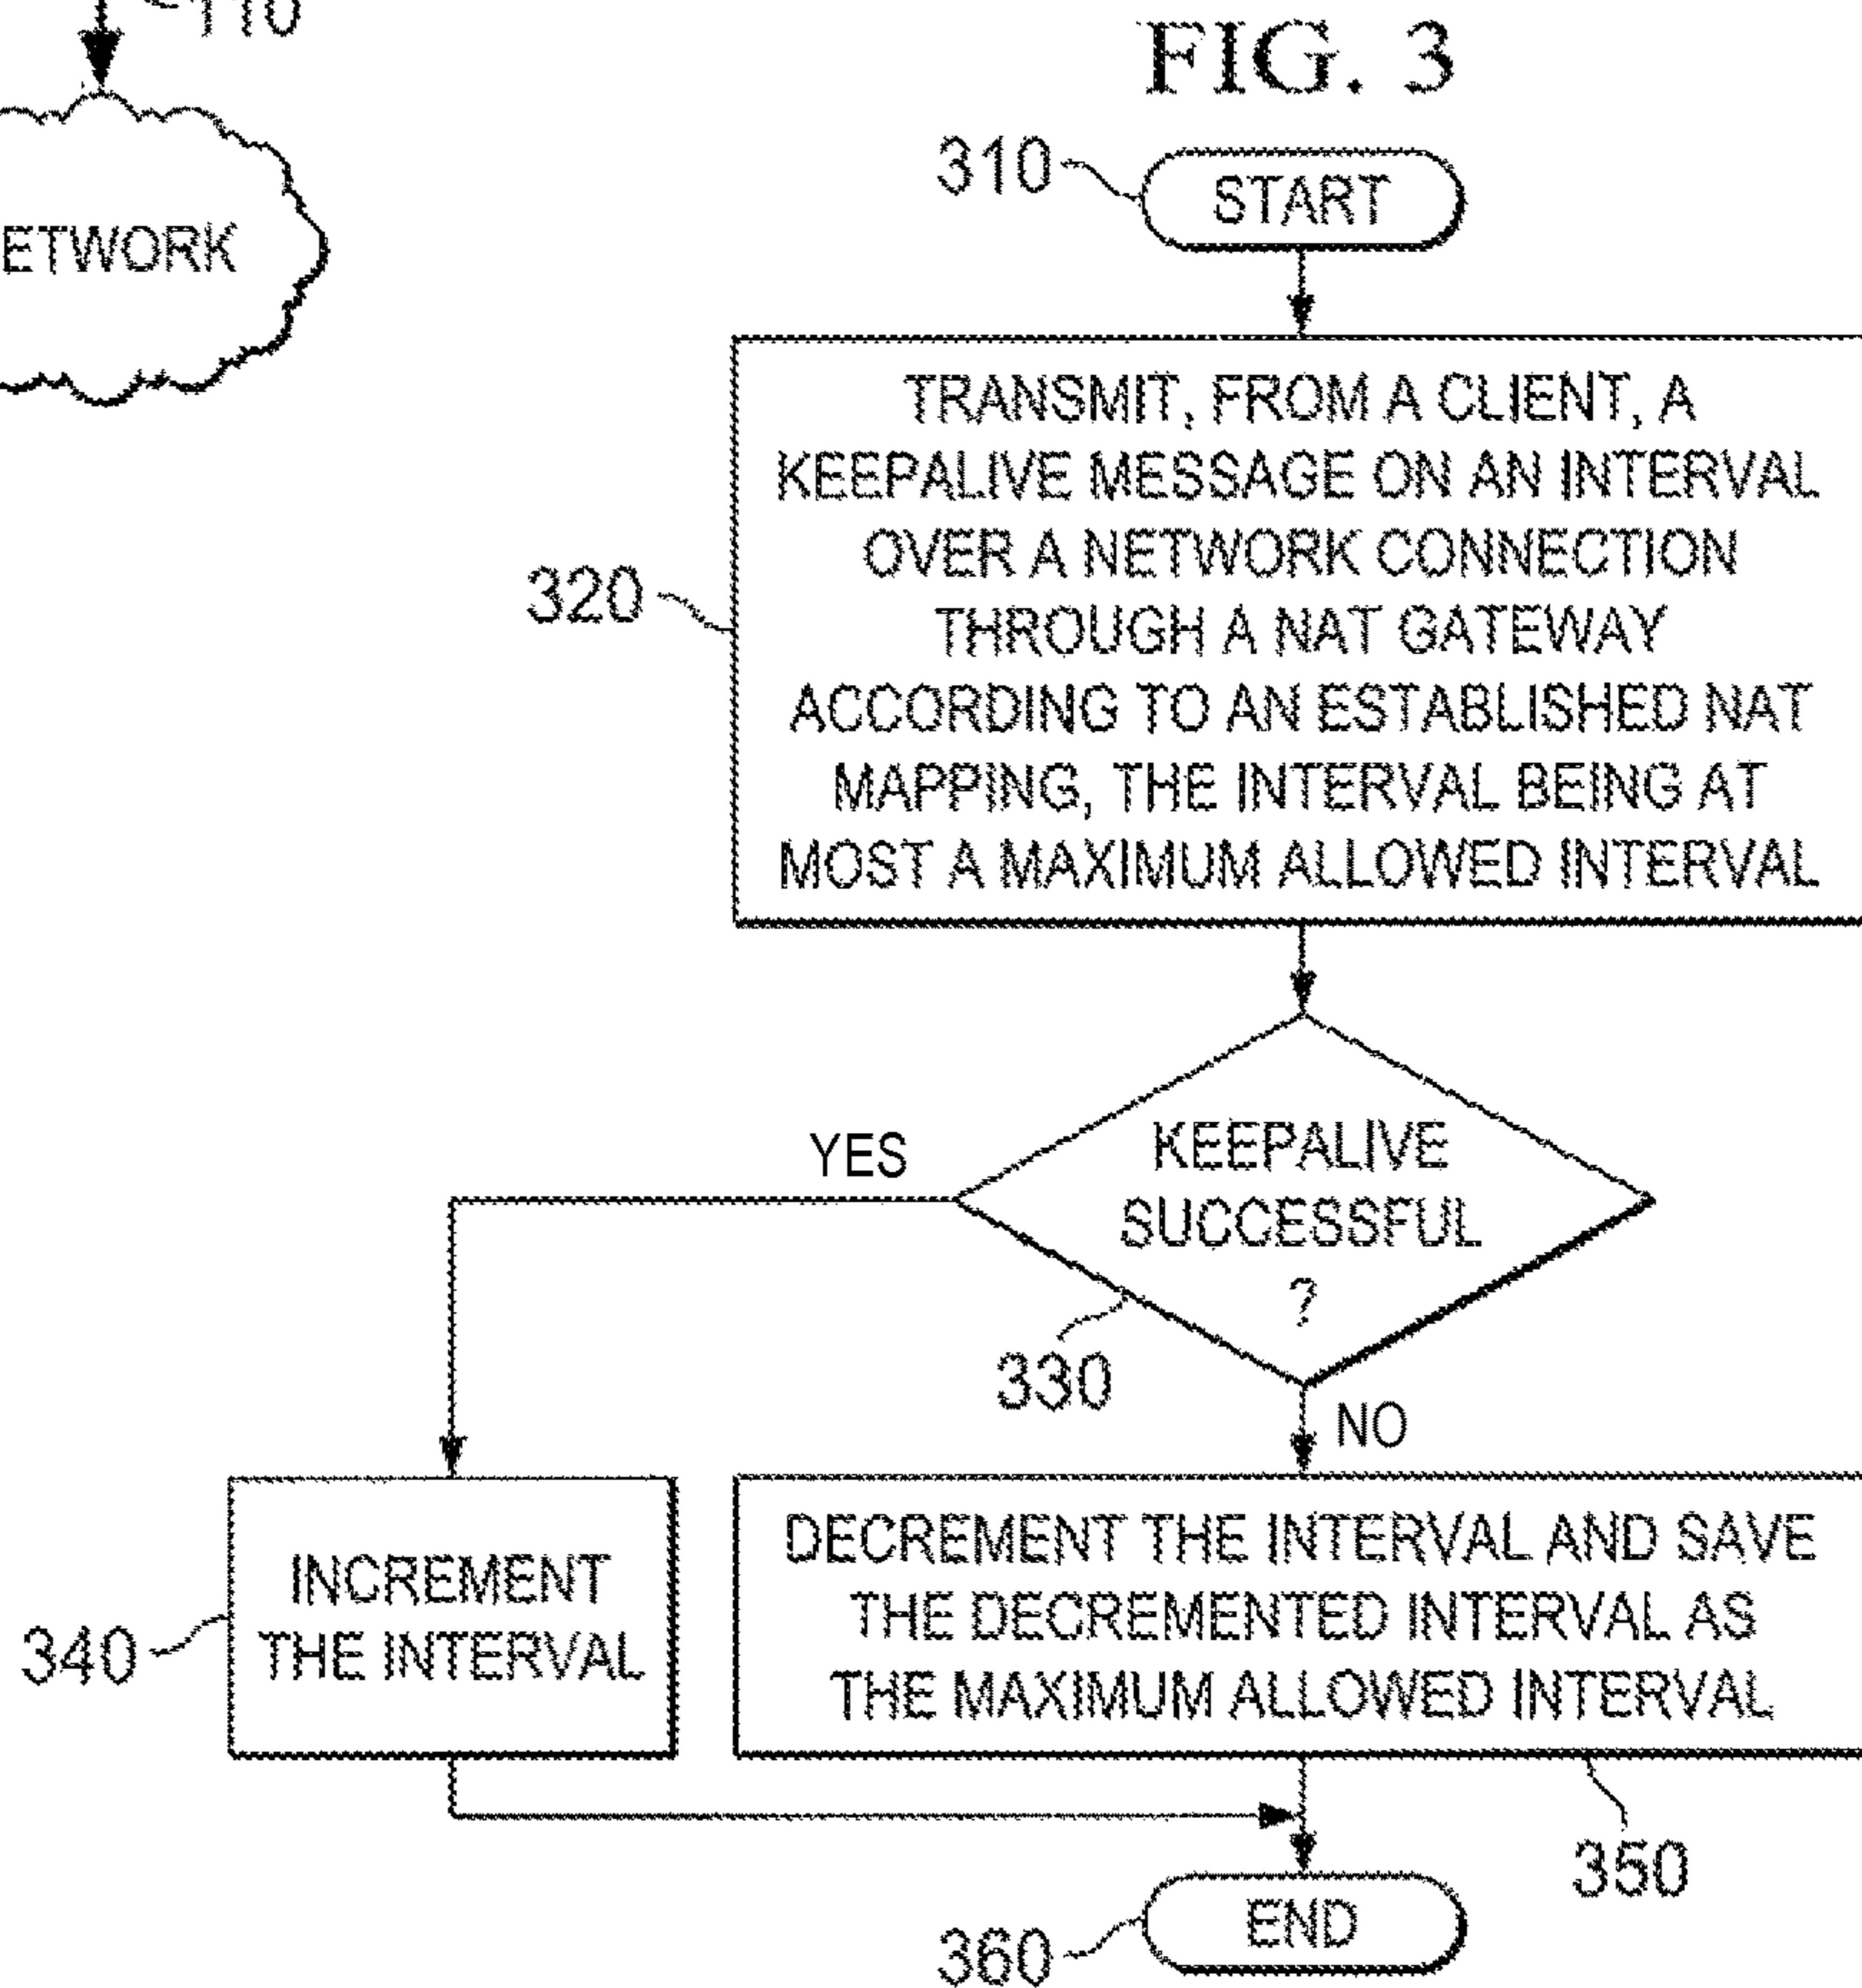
110

ETWORK

FIG. 3

310

START

320

TRANSMIT, FROM A CLIENT, A KEEPALIVE MESSAGE ON AN INTERVAL OVER A NETWORK CONNECTION THROUGH A NAT GATEWAY ACCORDING TO AN ESTABLISHED NAT MAPPING, THE INTERVAL BEING AT MOST A MAXIMUM ALLOWED INTERVAL

YES

KEEPALIVE SUCCESSFUL ?

330

NO

340

INCREMENT THE INTERVAL

DECREMENT THE INTERVAL AND SAVE THE DECREMENTED INTERVAL AS THE MAXIMUM ALLOWED INTERVAL

350

360

END